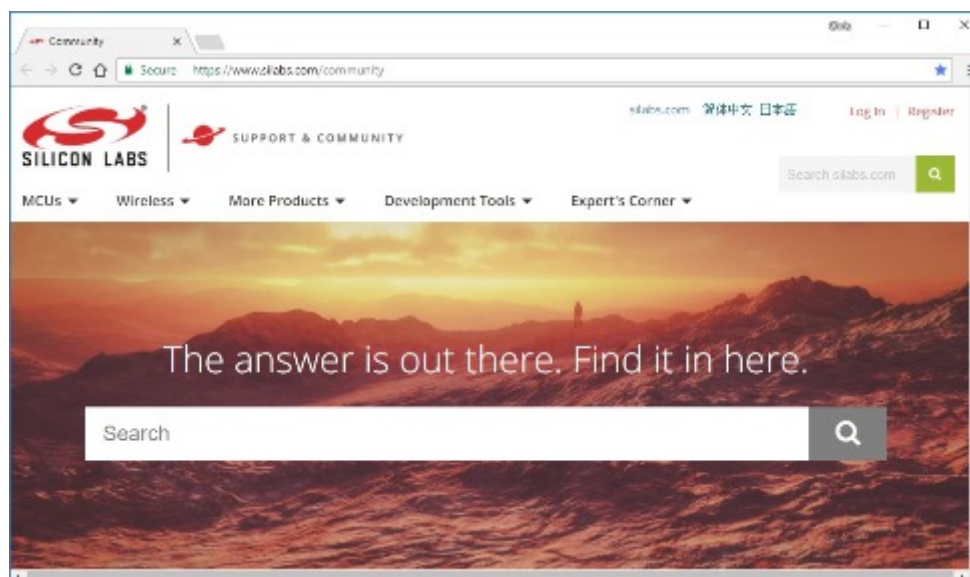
Community ×

Gido

Secure https://www.silabs.com/community

SILICON LABS

SUPPORT & COMMUNITY

silabs.com 简体中文 日本語

Log In | Register

Search silabs.com

MCUs ▾ Wireless ▾ More Products ▾ Development Tools ▾ Expert's Corner ▾

The answer is out there. Find it in here.

Search